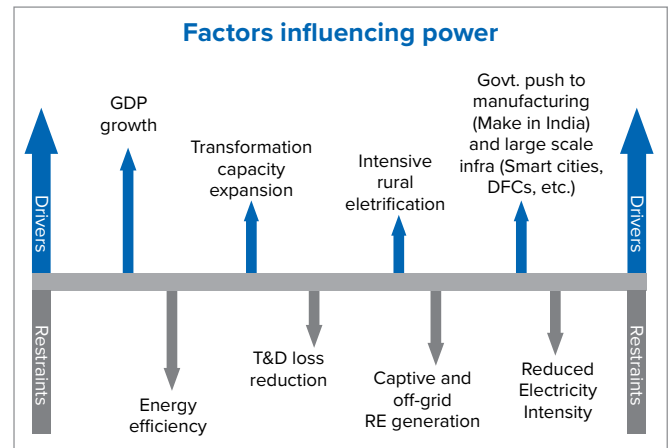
Factors influencing power

Drivers

GDP growth

Transformation capacity expansion

Intensive rural eletrification

Govt. push to manufacturing (Make in India) and large scale infra (Smart cities, DFCs, etc.)

Drivers

Restraints

Energy efficiency

T&D loss reduction

Captive and off-grid RE generation

Reduced Electricity Intensity

Restraints